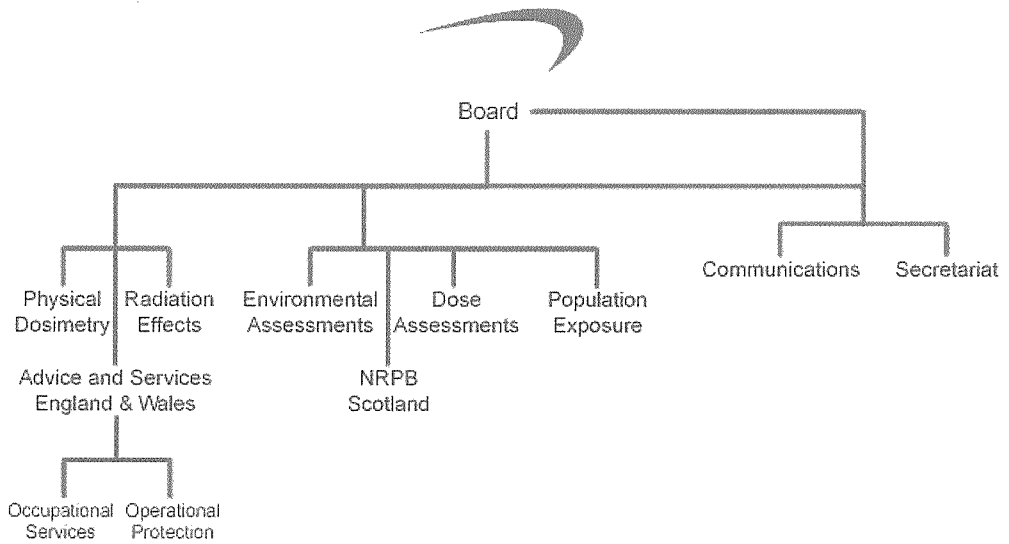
Board

Physical Dosimetry

Radiation Effects

Advice and Services England & Wales

Occupational Services

Operational Protection

Environmental Assessments

NRPB Scotland

Dose Assessments

Population Exposure

Communications

Secretariat